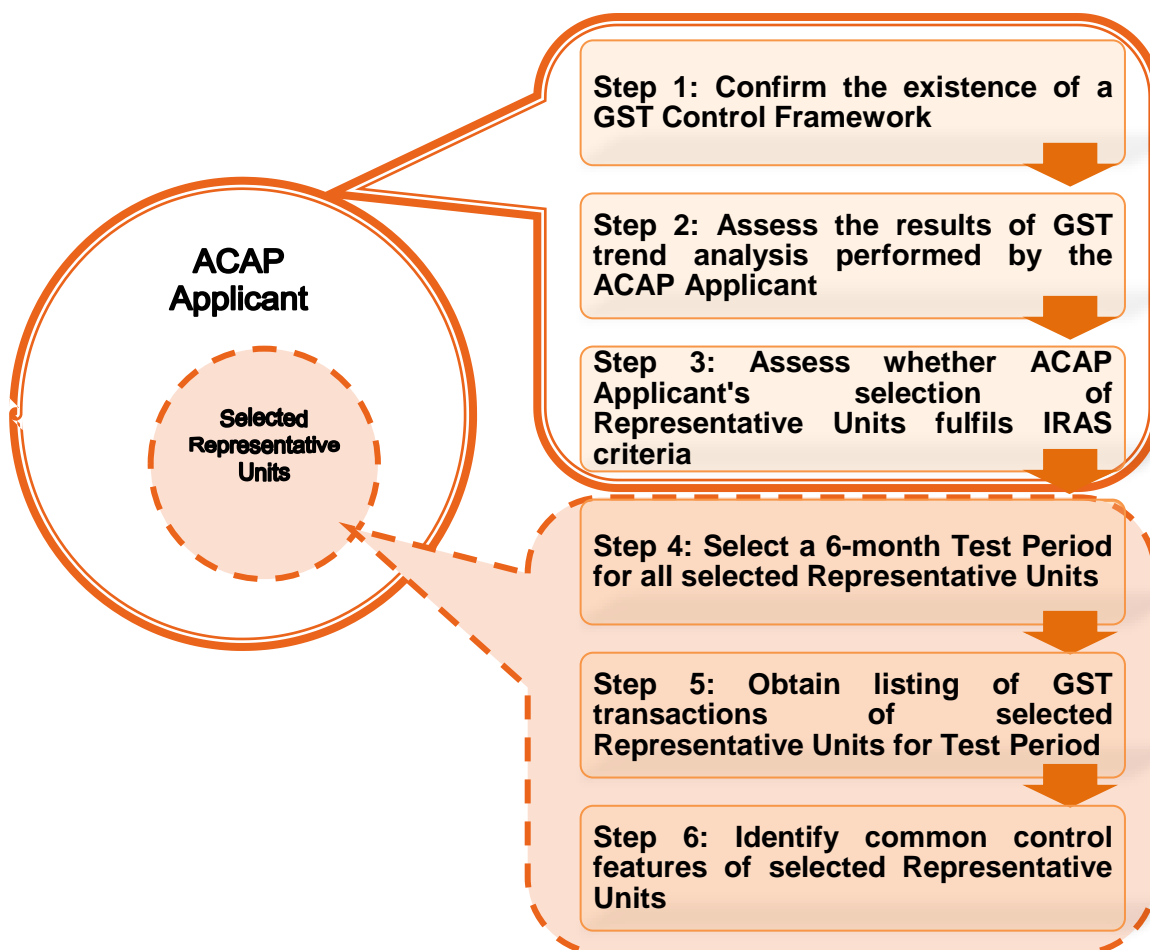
ACAP Applicant

Selected Representative Units

Step 1: Confirm the existence of a GST Control Framework

Step 2: Assess the results of GST trend analysis performed by the ACAP Applicant

Step 3: Assess whether ACAP Applicant's selection of Representative Units fulfils IRAS criteria

Step 4: Select a 6-month Test Period for all selected Representative Units

Step 5: Obtain listing of GST transactions of selected Representative Units for Test Period

Step 6: Identify common control features of selected Representative Units